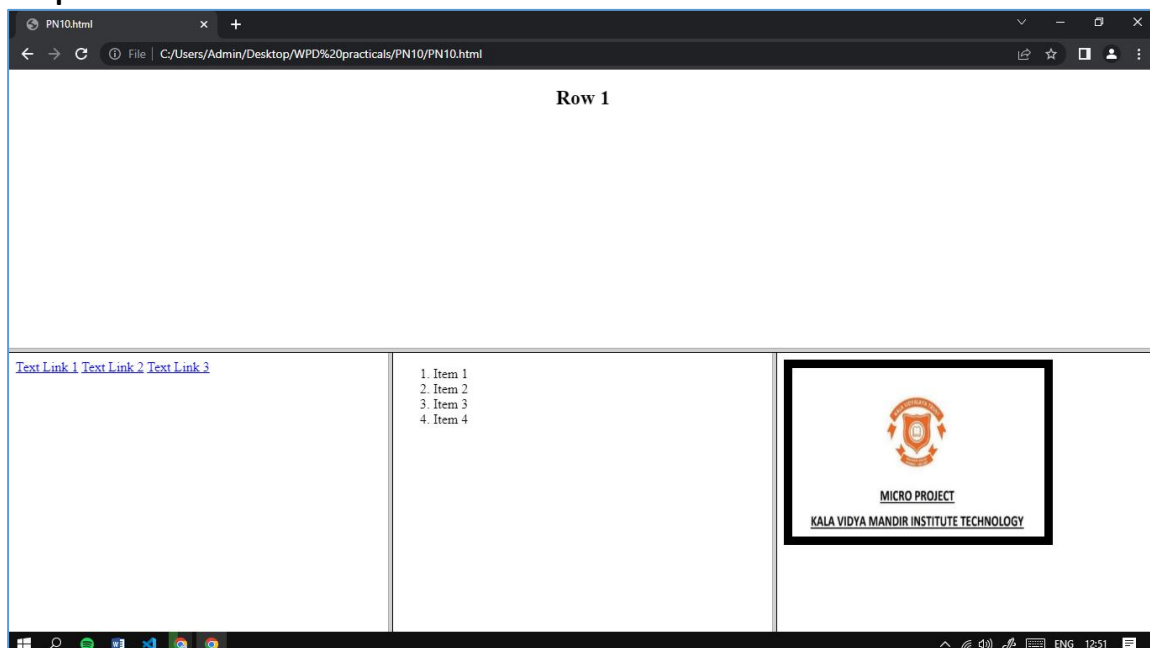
PN10.html

File | C:/Users/Admin/Desktop/WPD%20practicals/PN10/PN10.html

Row 1

Text Link 1 Text Link 2 Text Link 3

1. Item 1
2. Item 2
3. Item 3
4. Item 4

MICRO PROJECT
KALA VIDYA MANDIR INSTITUTE TECHNOLOGY

ENG 12:51